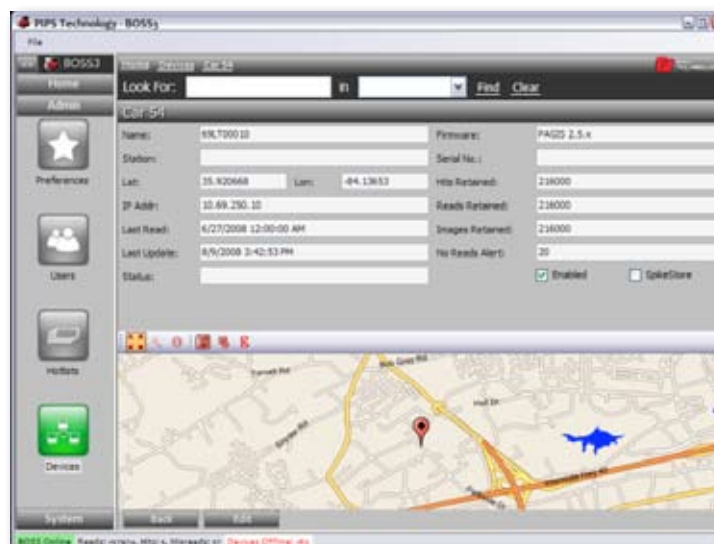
PIPS Technology - BOSS3

File

BOSS3

Home

Admin

Preferences

Users

Hotlists

Devices

System

Home Devices Car 54

Look For: in Find Clear

Car 54

Name: 69LT00010

Station:

Lat: 35.920668 Lon: -84.13653

IP Addr: 10.69.250.10

Last Read: 6/27/2008 12:00:00 AM

Last Update: 8/9/2008 3:42:53 PM

Status:

Firmware: PAGIS 2.5.x

Serial No.:

Hits Retained: 216000

Reads Retained: 216000

Images Retained: 216000

No Reads Alert: 20

Enabled

SpikeStore

Back Edit

BOSS Online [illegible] Devices Offline: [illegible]